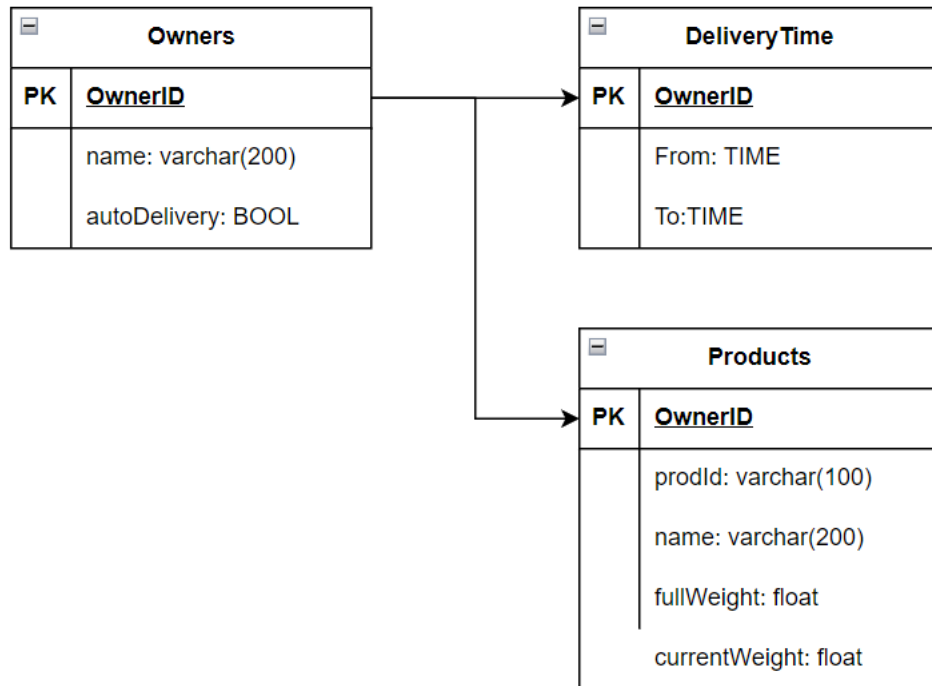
Owners

| PK | OwnerID |
|---|---|
| | name: varchar(200) |
| | autoDelivery: BOOL |

DeliveryTime

| PK | OwnerID |
|---|---|
| | From: TIME |
| | To:TIME |

Products

| PK | OwnerID |
|---|---|
| | prodId: varchar(100) |
| | name: varchar(200) |
| | fullWeight: float |
| | currentWeight: float |